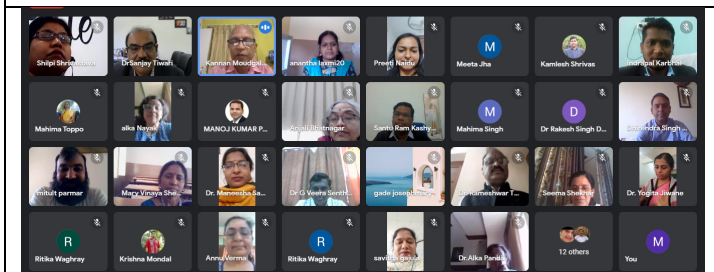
Shilpi Shrivastava
DrSanjay Tiwari
Kannan Moudgal...
anantha laxmi20
Preeti Naidu
M
Meeta Jha
Kamlesh Shrivas
Indrajal Karthik

Mahima Toppo
alka Nayak
MANOJ KUMAR P...
Anjali Bhatnagar
Santo Ram Kashy...
M
Mahima Singh
D
Dr Rakesh Singh D...
Ravindra Singh ...

mitult parmar
Mary Vinaya She...
Dr. Maneesha Sa...
Dr.G Veera Senth...
gade joseph...
Dr.Rameshwar T...
Seema Shekhar
Dr. Yogita Jiwane

R
Ritika Waghray
Krishna Mondal
Annu Verma
R
Ritika Waghray
savita gajula
Dr.Alka Pandey
12 others
M
You